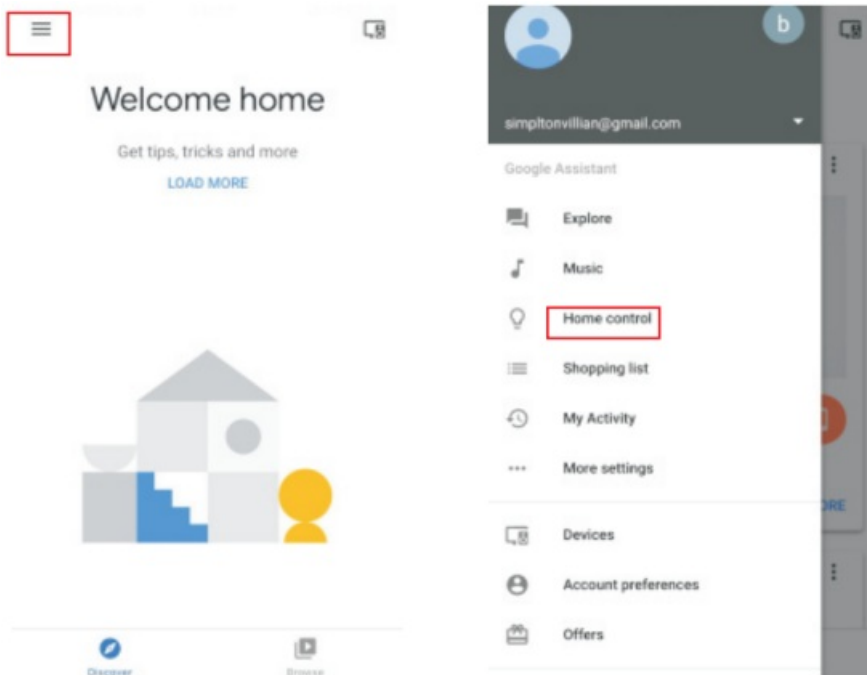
Welcome home

Get tips, tricks and more

LOAD MORE

Discover

Browse

b

simpltonvillian@gmail.com

Google Assistant

Explore

Music

Home control

Shopping list

My Activity

More settings

Devices

Account preferences

Offers

ORE